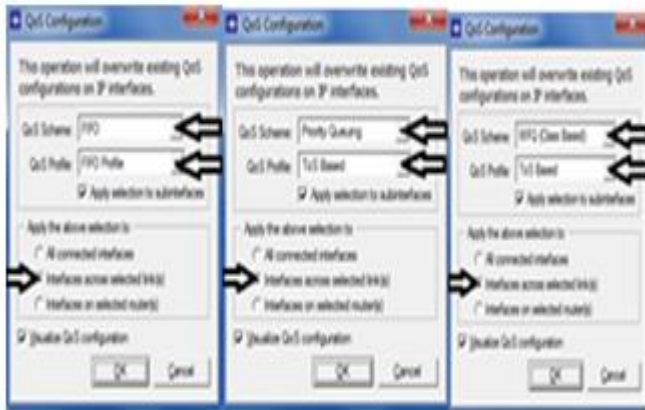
QoS Configuration

This operation will overwrite existing QoS configurations on IP interfaces.

QoS Scheme: FIFO

QoS Profile: FIFO Profile

Apply selection to subinterfaces

Apply the above selection to:

All connected interfaces

Interfaces across selected link(s)

Interfaces on selected router(s)

Visualize QoS configuration

OK Cancel

QoS Configuration

This operation will overwrite existing QoS configurations on IP interfaces.

QoS Scheme: Priority Queuing

QoS Profile: ToS Based

Apply selection to subinterfaces

Apply the above selection to:

All connected interfaces

Interfaces across selected link(s)

Interfaces on selected router(s)

Visualize QoS configuration

OK Cancel

QoS Configuration

This operation will overwrite existing QoS configurations on IP interfaces.

QoS Scheme: WFQ (Class Based)

QoS Profile: ToS Based

Apply selection to subinterfaces

Apply the above selection to:

All connected interfaces

Interfaces across selected link(s)

Interfaces on selected router(s)

Visualize QoS configuration

OK Cancel